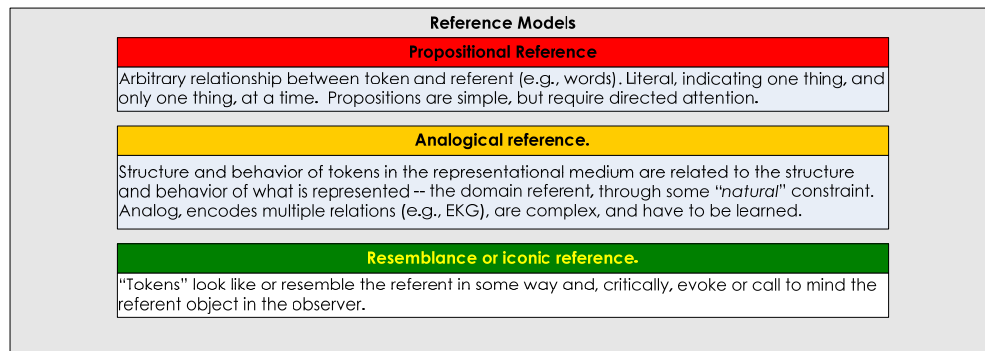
Reference Models

Propositional Reference

Arbitrary relationship between token and referent (e.g., words). Literal, indicating one thing, and only one thing, at a time. Propositions are simple, but require directed attention.

Analogical reference.

Structure and behavior of tokens in the representational medium are related to the structure and behavior of what is represented -- the domain referent, through some "natural" constraint. Analog, encodes multiple relations (e.g., EKG), are complex, and have to be learned.

Resemblance or iconic reference.

"Tokens" look like or resemble the referent in some way and, critically, evoke or call to mind the referent object in the observer.